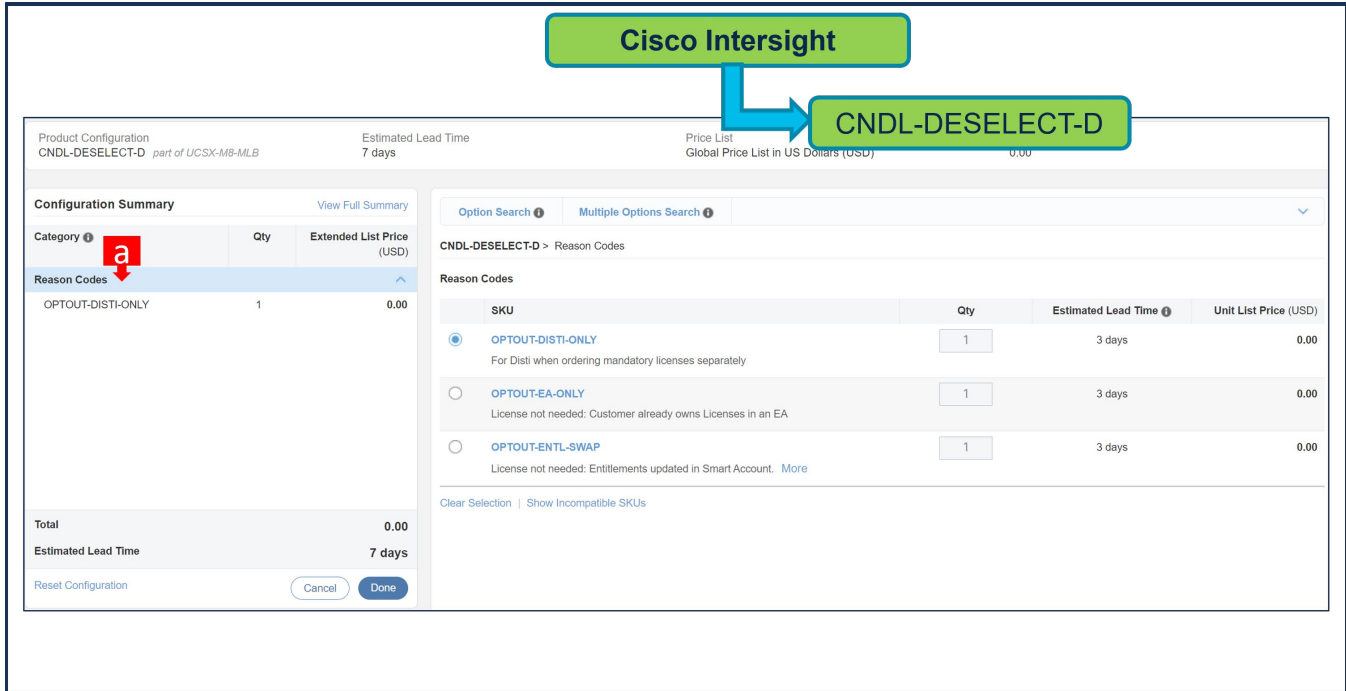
Cisco Intersight

CNDL-DESELECT-D

Product Configuration
CNDL-DESELECT-D part of UCSX-M8-MLB

Estimated Lead Time
7 days

Price List
Global Price List in US Dollars (USD)

0.00

Configuration Summary

View Full Summary

| Category | Qty | Extended List Price (USD) |
|---|---|---|
| Reason Codes | | |
| OPTOUT-DISTI-ONLY | 1 | 0.00 |

a

Total 0.00

Estimated Lead Time 7 days

Reset Configuration

Cancel

Done

Option Search

Multiple Options Search

CNDL-DESELECT-D > Reason Codes

Reason Codes

| SKU | Qty | Estimated Lead Time | Unit List Price (USD) |
|---|---|---|---|
| OPTOUT-DISTI-ONLY For Disti when ordering mandatory licenses separately | 1 | 3 days | 0.00 |
| OPTOUT-EA-ONLY License not needed: Customer already owns Licenses in an EA | 1 | 3 days | 0.00 |
| OPTOUT-ENTL-SWAP License not needed: Entitlements updated in Smart Account. More | 1 | 3 days | 0.00 |

Clear Selection | Show Incompatible SKUs